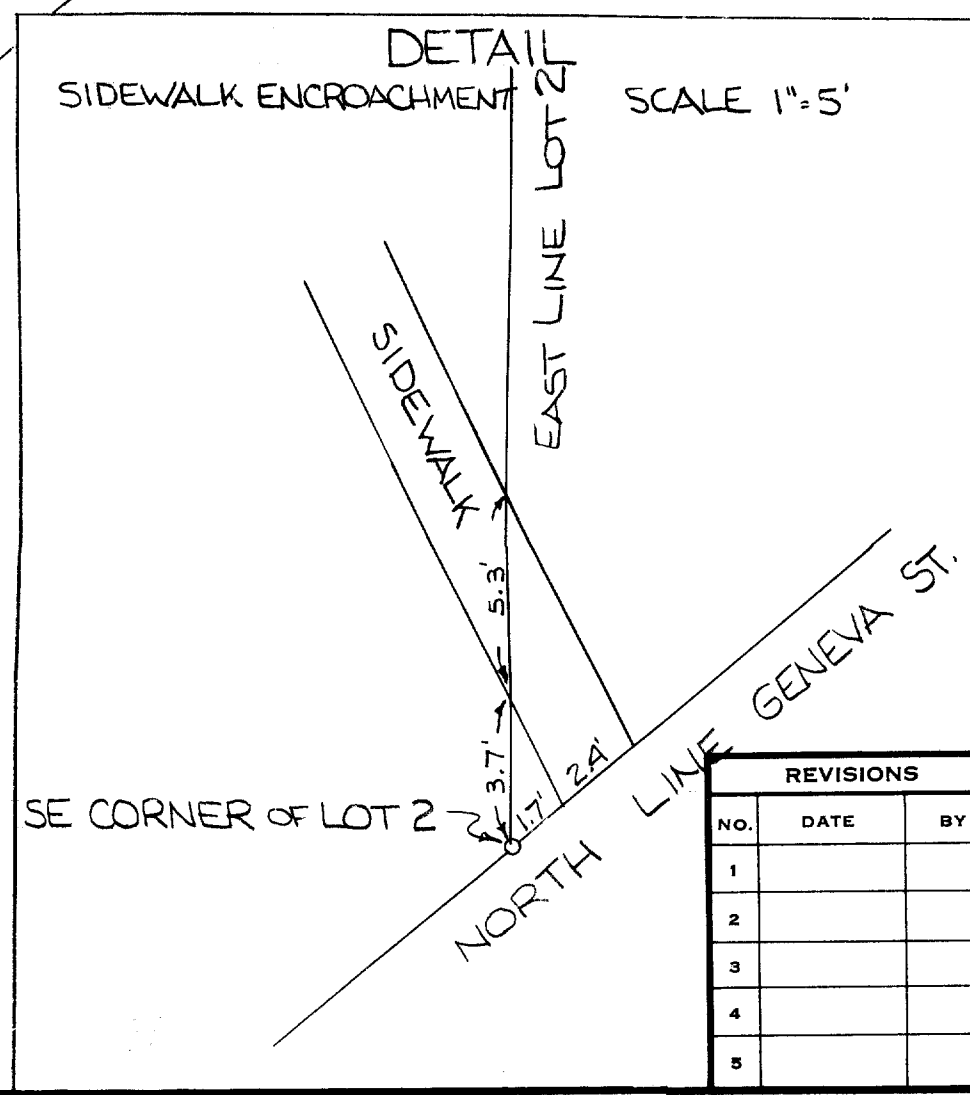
DETAIL
SIDEWALK ENCROACHMENT

SCALE 1"=5'

EAST LINE LOT 2

SIDEWALK

5.3'

3.7'

1.7'

2.4'

SE CORNER OF LOT 2

NORTH LINE GENEVA ST.

| REVISIONS | | |
|---|---|---|
| NO. | DATE | BY |
| 1 | | |
| 2 | | |
| 3 | | |
| 4 | | |
| 5 | | |